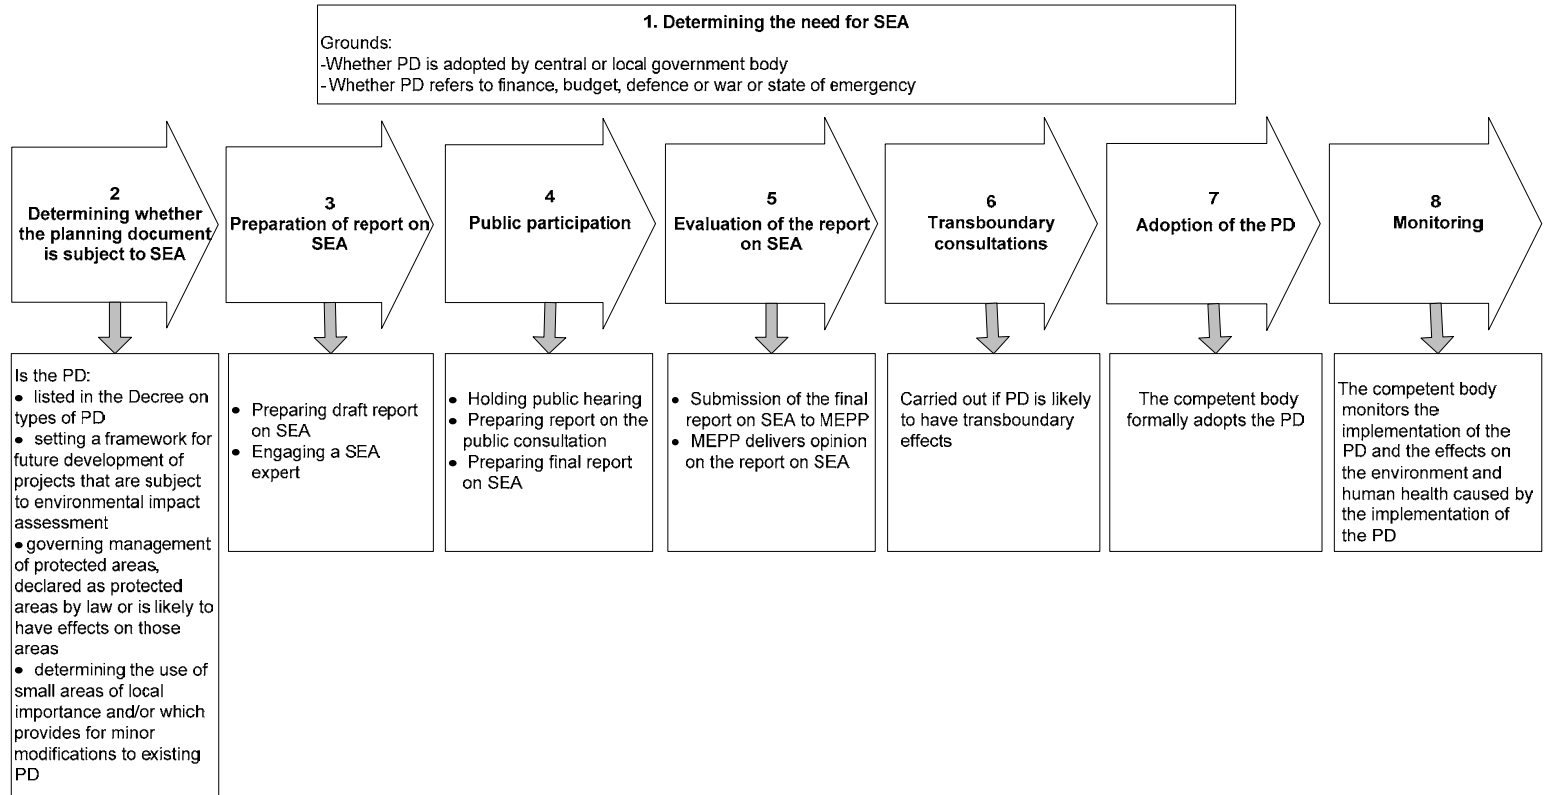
1. Determining the need for SEA

Grounds:
-Whether PD is adopted by central or local government body
- Whether PD refers to finance, budget, defence or war or state of emergency

2
Determining whether the planning document is subject to SEA

Is the PD:
• listed in the Decree on types of PD
• setting a framework for future development of projects that are subject to environmental impact assessment
• governing management of protected areas, declared as protected areas by law or is likely to have effects on those areas
• determining the use of small areas of local importance and/or which provides for minor modifications to existing PD

3
Preparation of report on SEA

• Preparing draft report on SEA
• Engaging a SEA expert

4
Public participation

• Holding public hearing
• Preparing report on the public consultation
• Preparing final report on SEA

5
Evaluation of the report on SEA

• Submission of the final report on SEA to MEPP
• MEPP delivers opinion on the report on SEA

6
Transboundary consultations

Carried out if PD is likely to have transboundary effects

7
Adoption of the PD

The competent body formally adopts the PD

8
Monitoring

The competent body monitors the implementation of the PD and the effects on the environment and human health caused by the implementation of the PD